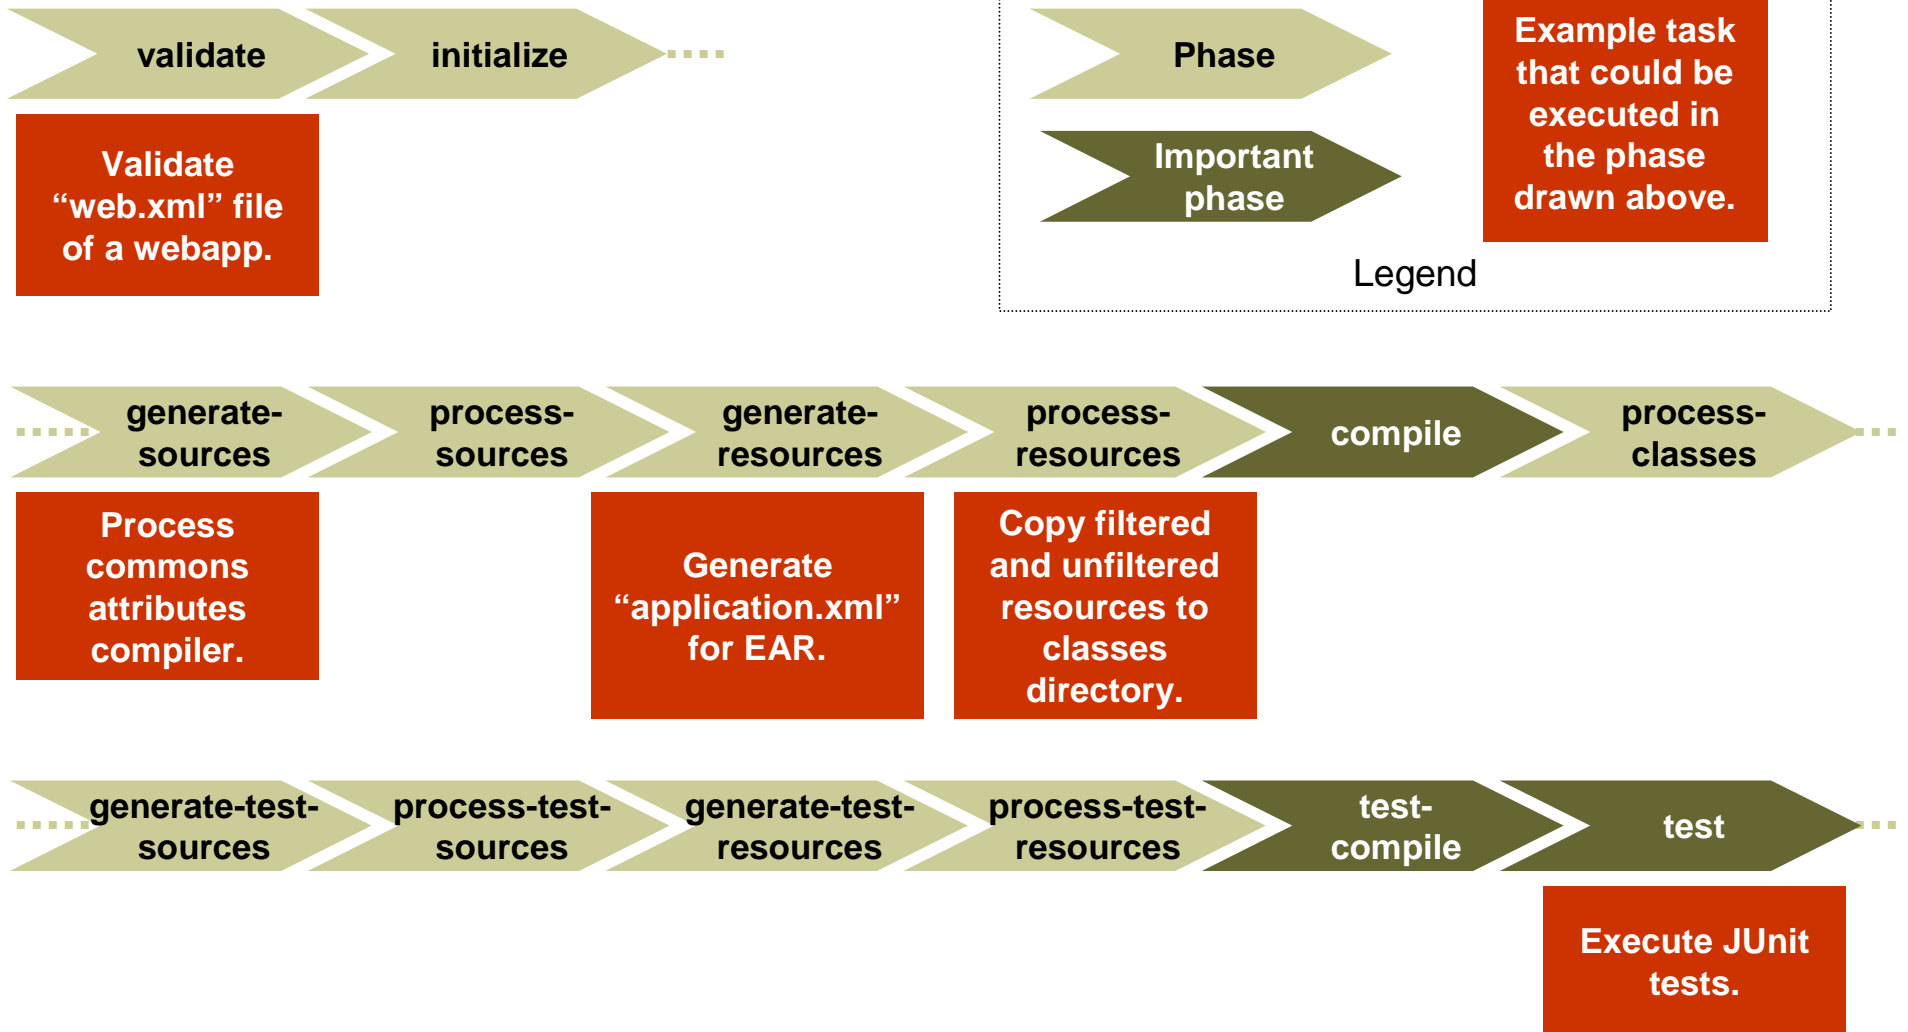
validate

initialize

Validate “web.xml” file of a webapp.

Phase

Important phase

Example task that could be executed in the phase drawn above.

Legend

generate-sources

process-sources

generate-resources

process-resources

compile

process-classes

Process commons attributes compiler.

Generate “application.xml” for EAR.

Copy filtered and unfiltered resources to classes directory.

generate-test-sources

process-test-sources

generate-test-resources

process-test-resources

test-compile

test

Execute JUnit tests.